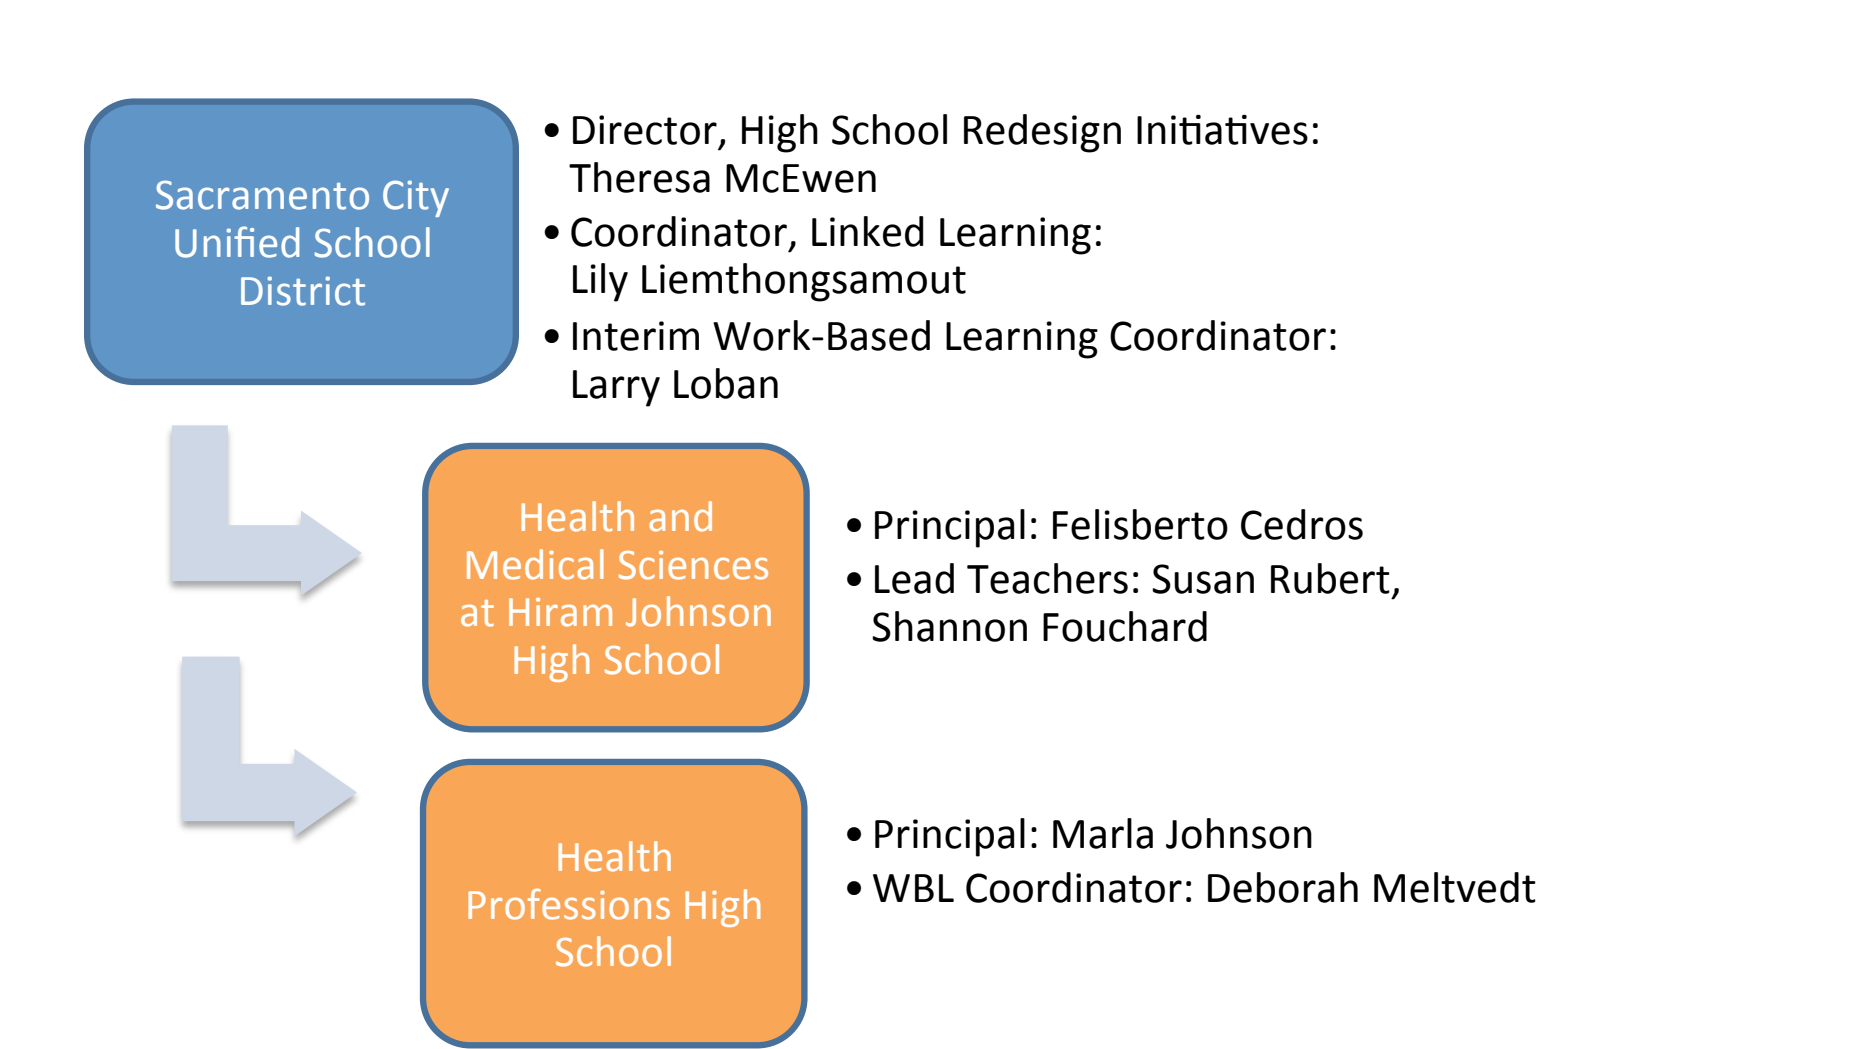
Sacramento City Unified School District

• Director, High School Redesign Initiatives: Theresa McEwen
• Coordinator, Linked Learning: Lily Liemthongsamout
• Interim Work-Based Learning Coordinator: Larry Loban

Health and Medical Sciences at Hiram Johnson High School

• Principal: Felisberto Cedros
• Lead Teachers: Susan Rubert, Shannon Fouchard

Health Professions High School

• Principal: Marla Johnson
• WBL Coordinator: Deborah Meltvedt